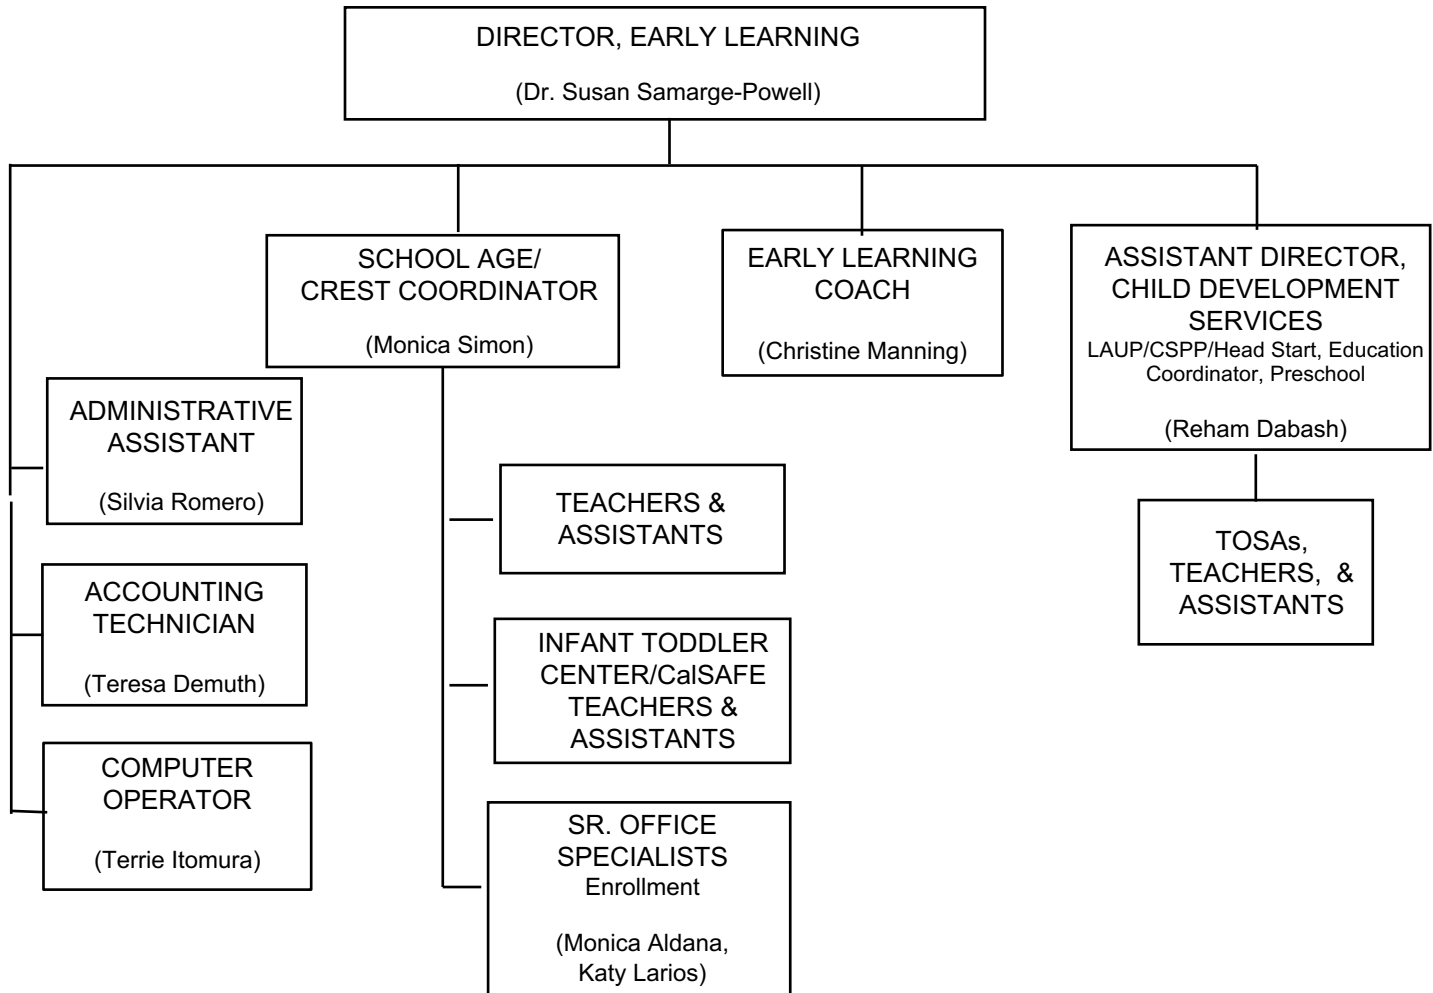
DIRECTOR, EARLY LEARNING

(Dr. Susan Samarge-Powell)

SCHOOL AGE/ CREST COORDINATOR

(Monica Simon)

EARLY LEARNING COACH

(Christine Manning)

ASSISTANT DIRECTOR, CHILD DEVELOPMENT SERVICES
LAUP/CSPP/Head Start, Education Coordinator, Preschool

(Reham Dabash)

ADMINISTRATIVE ASSISTANT

(Silvia Romero)

ACCOUNTING TECHNICIAN

(Teresa Demuth)

COMPUTER OPERATOR

(Terrie Itomura)

TEACHERS & ASSISTANTS

INFANT TODDLER CENTER/CalSAFE TEACHERS & ASSISTANTS

SR. OFFICE SPECIALISTS
Enrollment

(Monica Aldana, Katy Larios)

TOSAs, TEACHERS, & ASSISTANTS